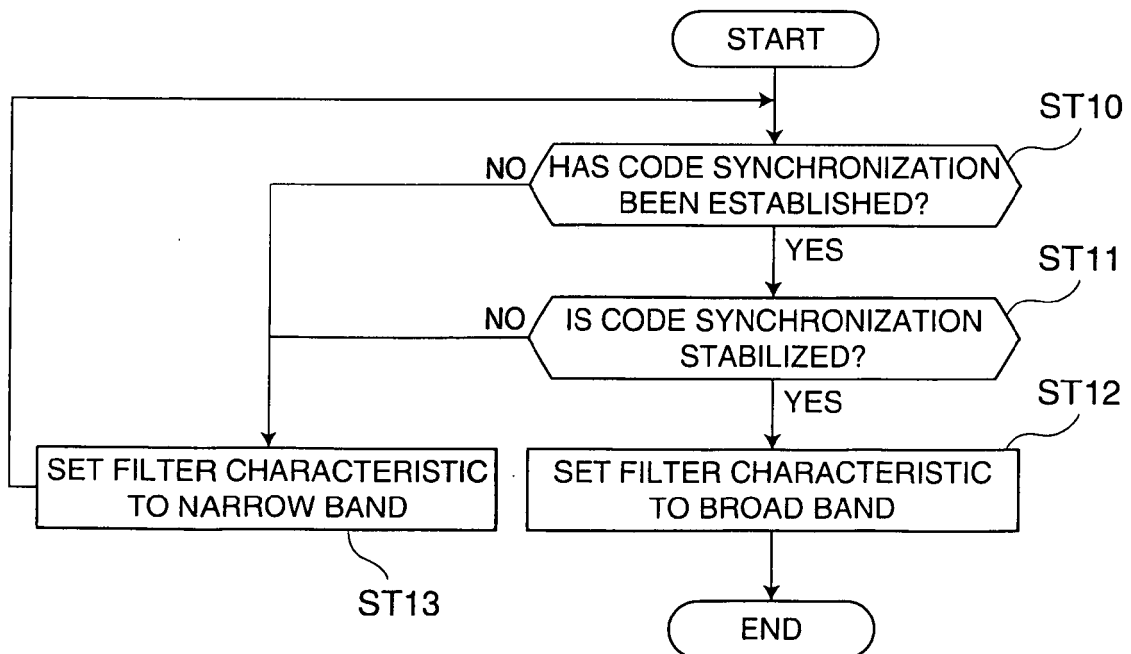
START

ST10

NO

HAS CODE SYNCHRONIZATION BEEN ESTABLISHED?

YES

ST11

NO

IS CODE SYNCHRONIZATION STABILIZED?

YES

ST12

SET FILTER CHARACTERISTIC TO NARROW BAND

SET FILTER CHARACTERISTIC TO BROAD BAND

ST13

END